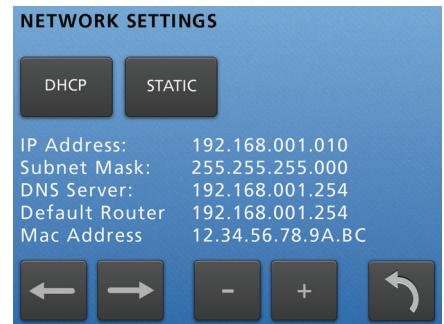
NETWORK SETTINGS

DHCP STATIC

| IP Address: | 192.168.001.010 |
|---|---|
| Subnet Mask: | 255.255.255.000 |
| DNS Server: | 192.168.001.254 |
| Default Router | 192.168.001.254 |
| Mac Address | 12.34.56.78.9A.BC |

- +